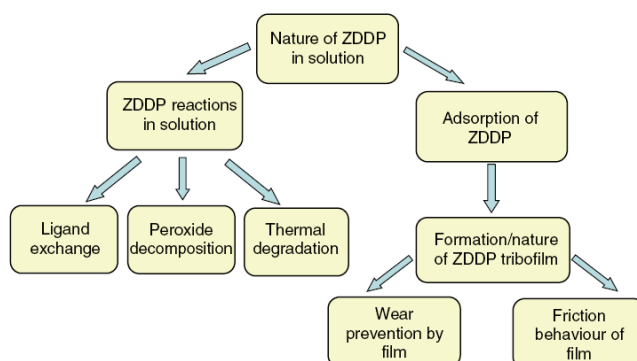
Nature of ZDDP in solution

ZDDP reactions in solution

Adsorption of ZDDP

Ligand exchange

Peroxide decomposition

Thermal degradation

Formation/nature of ZDDP tribofilm

Wear prevention by film

Friction behaviour of film